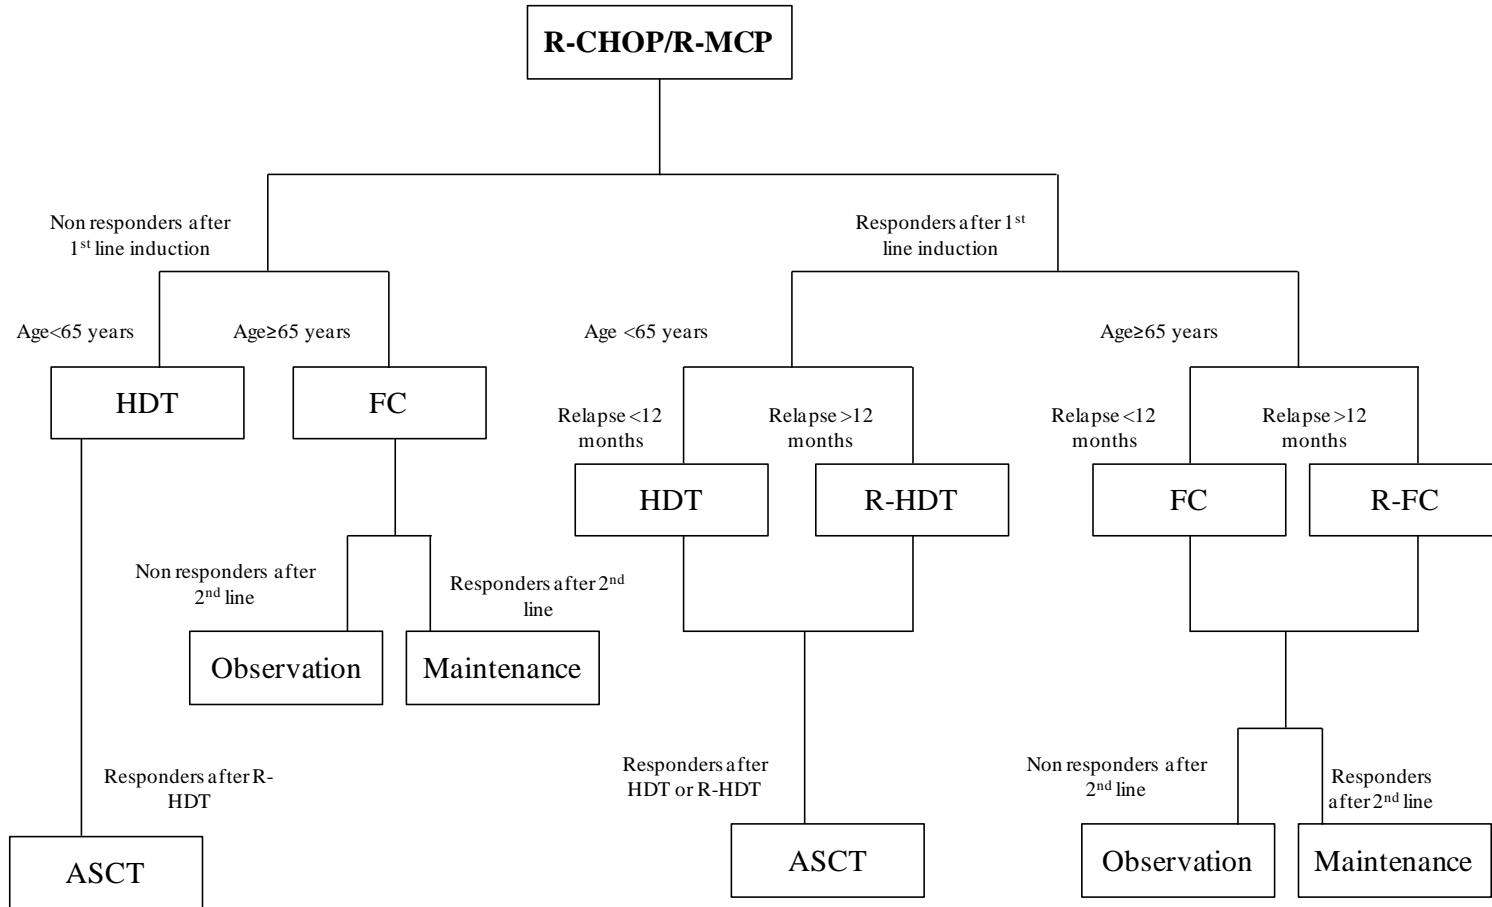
R-CHOP/R-MCP

Non responders after $1^{st}$ line induction

Age<65 years

HDT

Responders after R-HDT

ASCT

Age≥65 years

FC

Non responders after $2^{nd}$ line

Observation

Responders after $2^{nd}$ line

Maintenance

Responders after $1^{st}$ line induction

Age <65 years

Relapse <12 months

HDT

Relapse >12 months

R-HDT

Responders after HDT or R-HDT

ASCT

Age≥65 years

Relapse <12 months

FC

Relapse >12 months

R-FC

Non responders after $2^{nd}$ line

Observation

Responders after $2^{nd}$ line

Maintenance